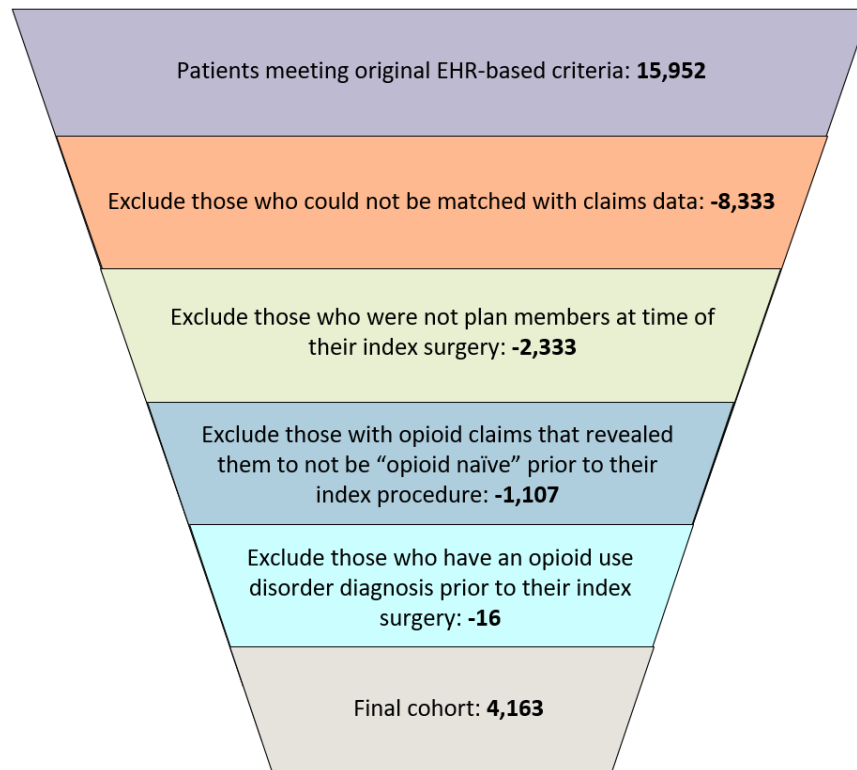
Patients meeting original EHR-based criteria: **15,952**

Exclude those who could not be matched with claims data: **-8,333**

Exclude those who were not plan members at time of their index surgery: **-2,333**

Exclude those with opioid claims that revealed them to not be "opioid naïve" prior to their index procedure: **-1,107**

Exclude those who have an opioid use disorder diagnosis prior to their index surgery: **-16**

Final cohort: **4,163**